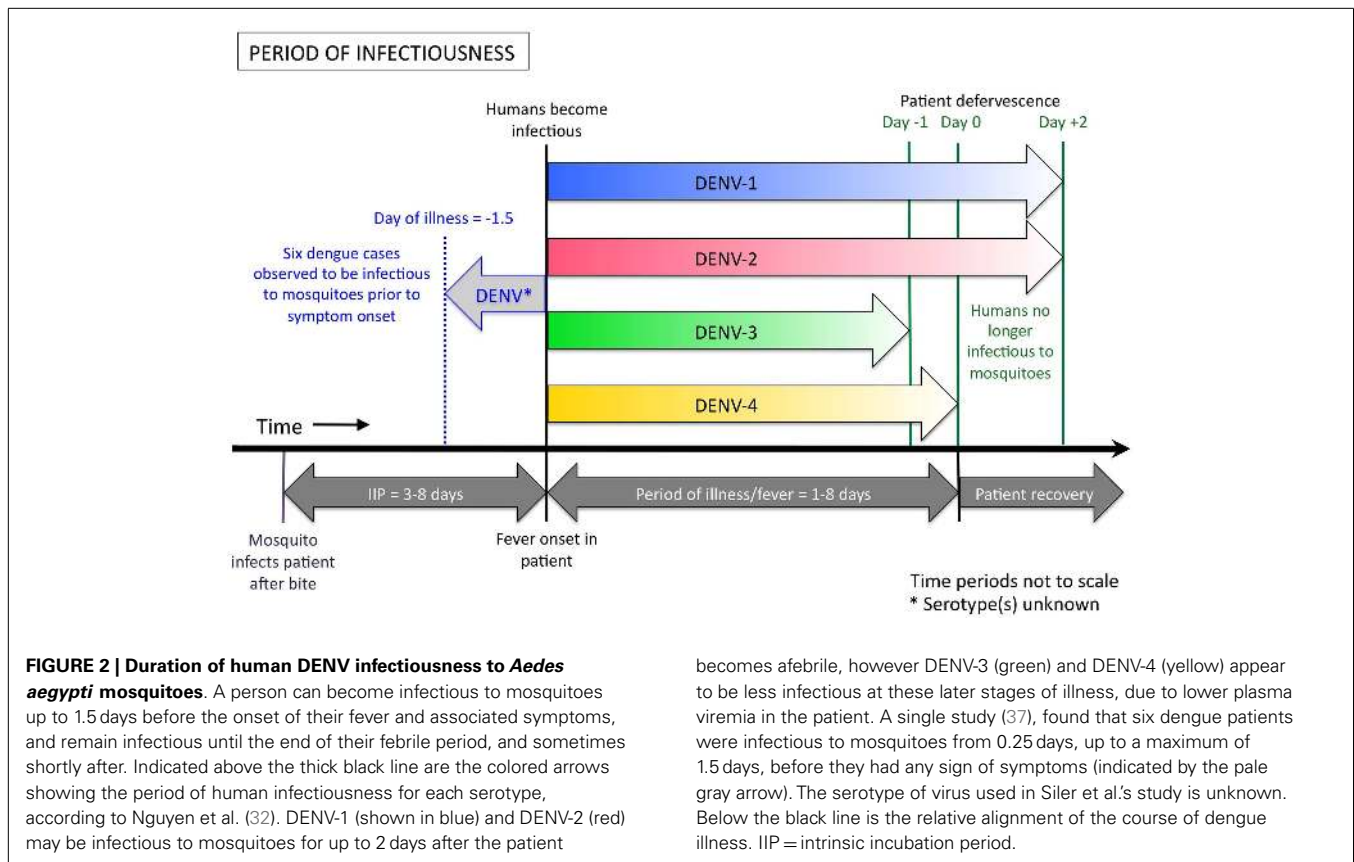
PERIOD OF INFECTIOUSNESS

Humans become infectious

Patient defervescence

Day -1 Day 0 Day +2

DENV-1

Day of illness = -1.5

DENV-2

Six dengue cases observed to be infectious to mosquitoes prior to symptom onset

DENV*

DENV-3

Humans no longer infectious to mosquitoes

DENV-4

Time

IIP = 3-8 days

Period of illness/fever = 1-8 days

Patient recovery

Mosquito infects patient after bite

Fever onset in patient

Time periods not to scale
* Serotype(s) unknown

**FIGURE 2 | Duration of human DENV infectiousness to *Aedes aegypti* mosquitoes**. A person can become infectious to mosquitoes up to 1.5 days before the onset of their fever and associated symptoms, and remain infectious until the end of their febrile period, and sometimes shortly after. Indicated above the thick black line are the colored arrows showing the period of human infectiousness for each serotype, according to Nguyen et al. (32). DENV-1 (shown in blue) and DENV-2 (red) may be infectious to mosquitoes for up to 2 days after the patient becomes afebrile, however DENV-3 (green) and DENV-4 (yellow) appear to be less infectious at these later stages of illness, due to lower plasma viremia in the patient. A single study (37), found that six dengue patients were infectious to mosquitoes from 0.25 days, up to a maximum of 1.5 days, before they had any sign of symptoms (indicated by the pale gray arrow). The serotype of virus used in Siler et al.'s study is unknown. Below the black line is the relative alignment of the course of dengue illness. IIP = intrinsic incubation period.